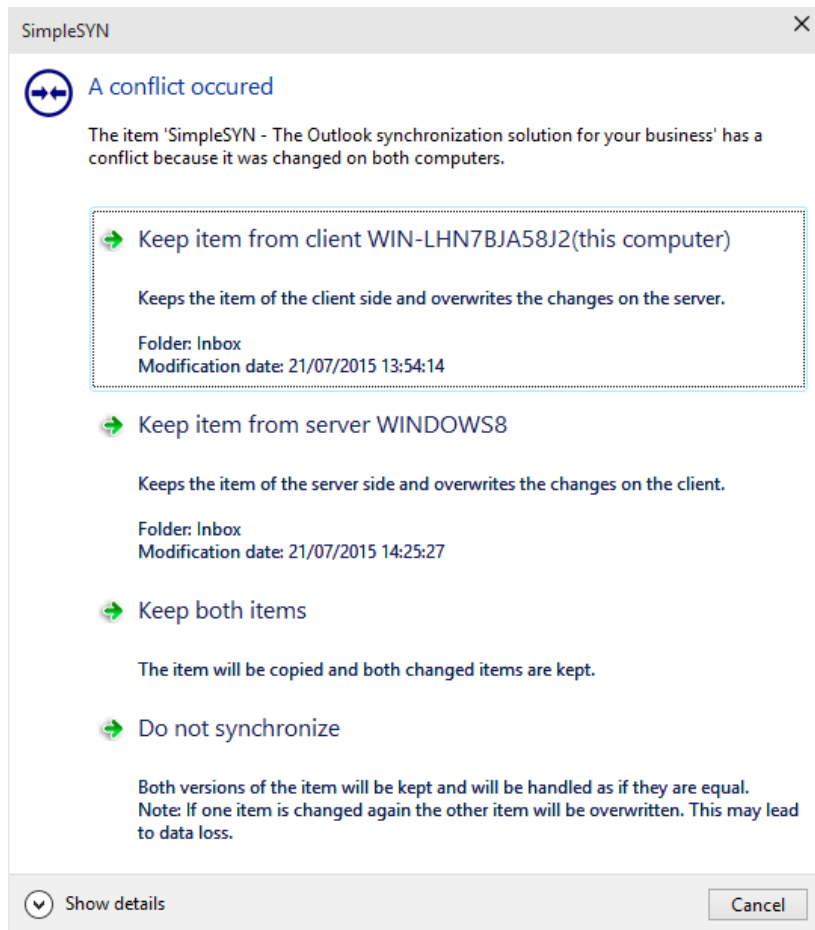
SimpleSYN

A conflict occured

The item 'SimpleSYN - The Outlook synchronization solution for your business' has a conflict because it was changed on both computers.

Keep item from client WIN-LHN7BJA58J2(this computer)

Keeps the item of the client side and overwrites the changes on the server.

Folder: Inbox
Modification date: 21/07/2015 13:54:14

Keep item from server WINDOWS8

Keeps the item of the server side and overwrites the changes on the client.

Folder: Inbox
Modification date: 21/07/2015 14:25:27

Keep both items

The item will be copied and both changed items are kept.

Do not synchronize

Both versions of the item will be kept and will be handled as if they are equal.
Note: If one item is changed again the other item will be overwritten. This may lead to data loss.

Show details

Cancel